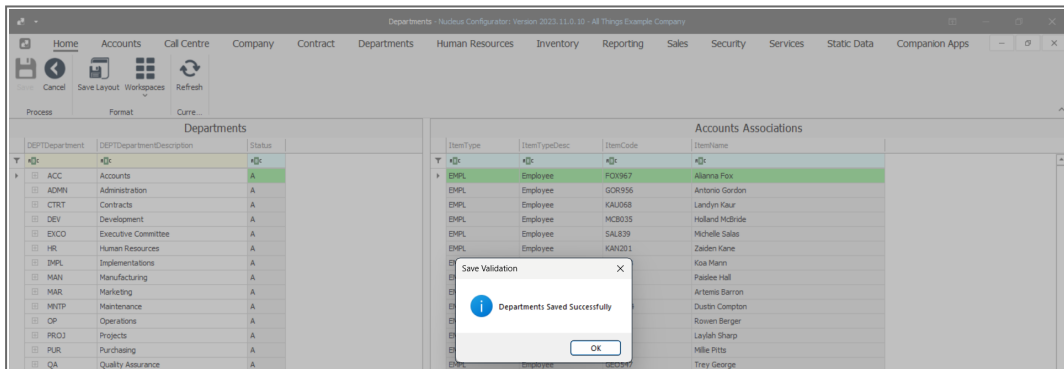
Departments - Nucleus Configurator: Version 2023.11.0.10 - All Things Example Company

Home Accounts Call Centre Company Contract Departments Human Resources Inventory Reporting Sales Security Services Static Data Companion Apps

Save Cancel Save Layout Workspaces Refresh
Process Format Curre...

Departments

| DEPTDepartment | DEPTDepartmentDescription | Status |
|---|---|---|
| ACC | Accounts | A |
| ADMN | Administration | A |
| CTRT | Contracts | A |
| DEV | Development | A |
| EXCO | Executive Committee | A |
| HR | Human Resources | A |
| IMPL | Implementations | A |
| MAN | Manufacturing | A |
| MAR | Marketing | A |
| MNTP | Maintenance | A |
| OP | Operations | A |
| PROJ | Projects | A |
| PUR | Purchasing | A |
| QA | Quality Assurance | A |

Accounts Associations

| ItemType | ItemTypeDesc | ItemCode | ItemName |
|---|---|---|---|
| EMPL | Employee | FOX967 | Alianna Fox |
| EMPL | Employee | GOR956 | Antonio Gordon |
| EMPL | Employee | KAU068 | Landyn Kaur |
| EMPL | Employee | MCB035 | Holland McBride |
| EMPL | Employee | SAL839 | Michelle Salas |
| EMPL | Employee | KAN201 | Zaiden Kane |
| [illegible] | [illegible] | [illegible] | Koa Mann |
| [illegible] | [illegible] | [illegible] | Paislee Hall |
| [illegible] | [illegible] | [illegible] | Artemis Barron |
| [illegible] | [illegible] | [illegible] | Dustin Compton |
| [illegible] | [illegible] | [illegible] | Rowen Berger |
| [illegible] | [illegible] | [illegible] | Laylah Sharp |
| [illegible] | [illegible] | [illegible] | Millie Pitts |
| EMPL | Employee | GEO547 | Trey George |

Save Validation
Departments Saved Successfully
OK